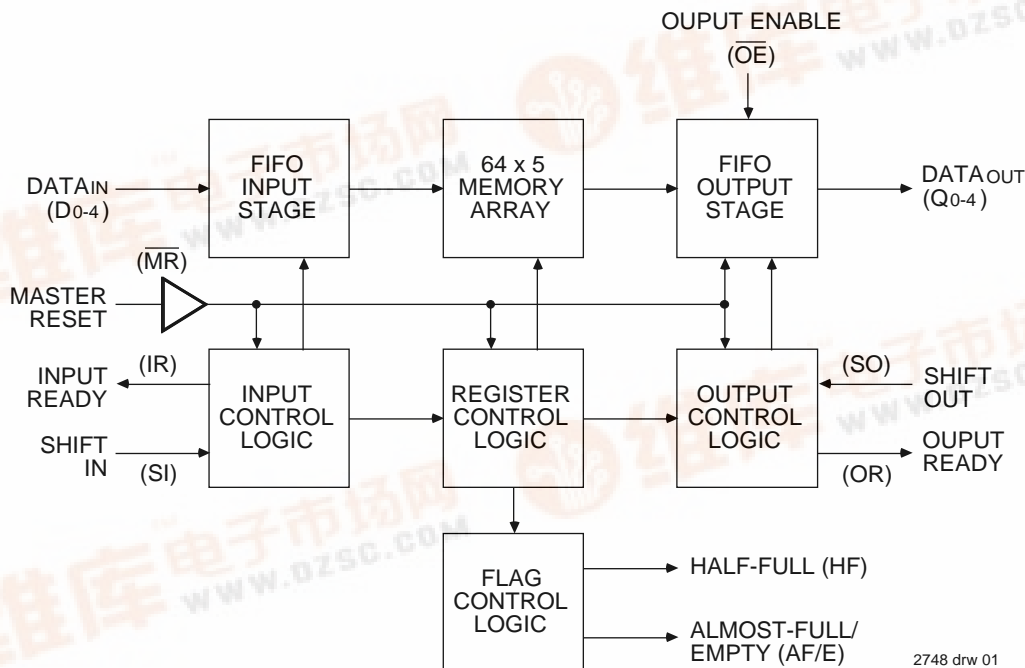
OUPUT ENABLE
($\overline{OE}$)

DATAIN
(D0-4)

FIFO
INPUT
STAGE

64 x 5
MEMORY
ARRAY

FIFO
OUTPUT
STAGE

DATAOUT
(Q0-4)

($\overline{MR}$)
MASTER
RESET

INPUT
READY
(IR)

SHIFT
IN
(SI)

INPUT
CONTROL
LOGIC

REGISTER
CONTROL
LOGIC

OUTPUT
CONTROL
LOGIC

(SO)
SHIFT
OUT

OUPUT
READY
(OR)

FLAG
CONTROL
LOGIC

HALF-FULL (HF)

ALMOST-FULL/
EMPTY (AF/E)

2748 drw 01

www.dzsc.com